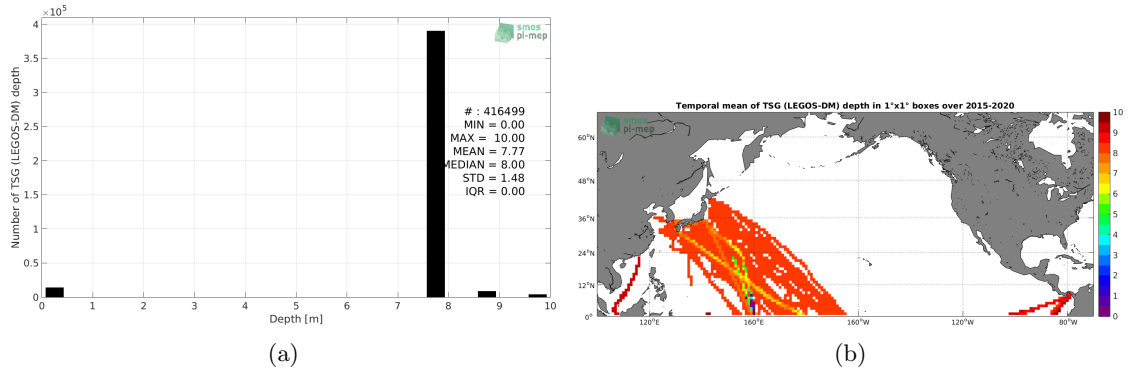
$\times10^5$

4
3.5
3
2.5
2
1.5
1
0.5
0

Number of TSG (LEGOS-DM) depth

smos
pi-mep

# : 416499
MIN = 0.00
MAX = 10.00
MEAN = 7.77
MEDIAN = 8.00
STD = 1.48
IQR = 0.00

0 1 2 3 4 5 6 7 8 9 10
Depth [m]

(a)

Temporal mean of TSG (LEGOS-DM) depth in 1°x1° boxes over 2015-2020

smos
pi-mep

60°N
48°N
36°N
24°N
12°N
0°

120°E 160°E 160°W 120°W 80°W

10
9
8
7
6
5
4
3
2
1
0

(b)